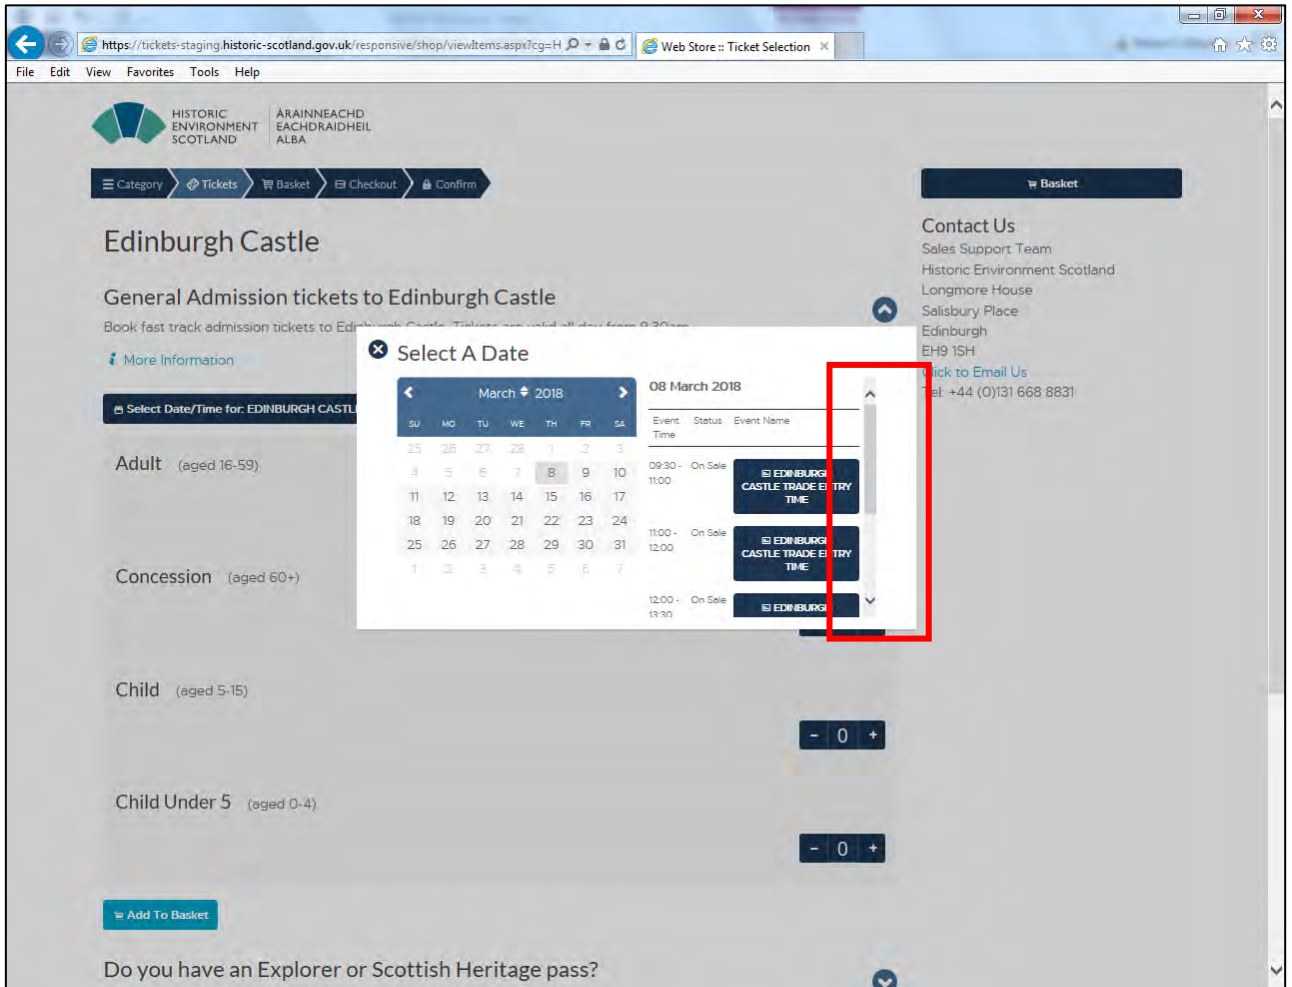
https://tickets-staging.historic-scotland.gov.uk/responsive/shop/viewItems.aspx?cg=H
Web Store :: Ticket Selection

File Edit View Favorites Tools Help

HISTORIC ENVIRONMENT SCOTLAND
ÀRAINNEACHD EACHDRAIDHEIL ALBA

Category Tickets Basket Checkout Confirm

Basket

Edinburgh Castle

General Admission tickets to Edinburgh Castle

Book fast track admission tickets to Ed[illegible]

More Information

Select Date/Time for: EDINBURGH CASTL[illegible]

Adult (aged 16-59)

Concession (aged 60+)

Child (aged 5-15)

- 0 +

Child Under 5 (aged 0-4)

- 0 +

Add To Basket

Do you have an Explorer or Scottish Heritage pass?

Contact Us
Sales Support Team
Historic Environment Scotland
Longmore House
Salisbury Place
Edinburgh
EH9 1SH
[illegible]ick to Email Us
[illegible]el: +44 (0)131 668 8831

Select A Date

March 2018

| SU | MO | TU | WE | TH | FR | SA |
|---|---|---|---|---|---|---|
| 25 | 26 | 27 | 28 | 1 | 2 | 3 |
| 4 | 5 | 6 | 7 | 8 | 9 | 10 |
| 11 | 12 | 13 | 14 | 15 | 16 | 17 |
| 18 | 19 | 20 | 21 | 22 | 23 | 24 |
| 25 | 26 | 27 | 28 | 29 | 30 | 31 |
| 1 | 2 | 3 | 4 | 5 | 6 | 7 |

08 March 2018

| Event Time | Status | Event Name |
|---|---|---|
| 09:30 - 11:00 | On Sale | EDINBURG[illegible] CASTLE TRADE E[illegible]TRY TIME |
| 11:00 - 12:00 | On Sale | EDINBURG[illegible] CASTLE TRADE E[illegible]TRY TIME |
| 12:00 - 13:30 | On Sale | EDINBURG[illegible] |